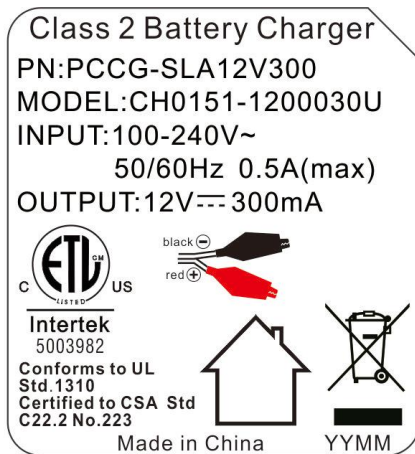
Class 2 Battery Charger
PN:PCCG-SLA12V300
MODEL:CH0151-1200030U
INPUT:100-240V~
50/60Hz 0.5A(max)
OUTPUT:12V⎓300mA

black ⊖
red ⊕

C ETL US
LISTED
CM

Intertek
5003982
Conforms to UL Std.1310
Certified to CSA Std C22.2 No.223

Made in China
YYMM